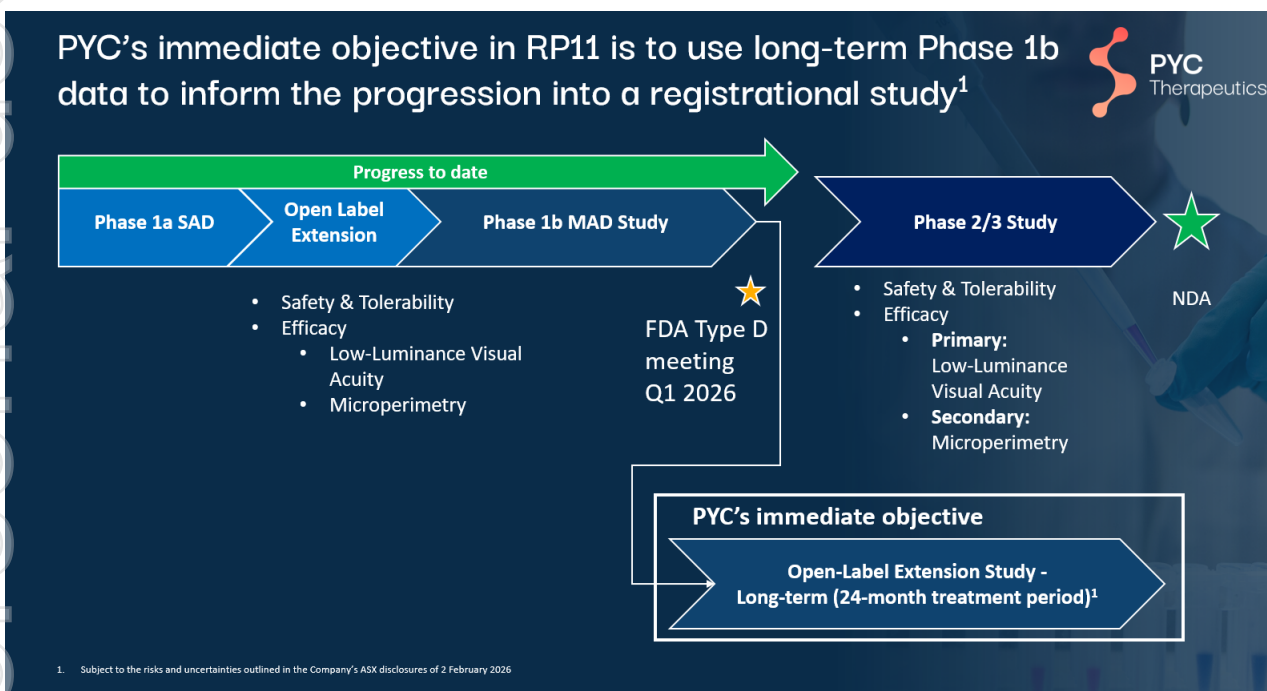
PYC's immediate objective in RP11 is to use long-term Phase 1b data to inform the progression into a registrational study$^1$

PYC Therapeutics

Progress to date

Phase 1a SAD

Open Label Extension

Phase 1b MAD Study

Phase 2/3 Study

NDA

- Safety & Tolerability
- Efficacy
  - Low-Luminance Visual Acuity
  - Microperimetry

FDA Type D meeting Q1 2026

- Safety & Tolerability
- Efficacy
  - Primary: Low-Luminance Visual Acuity
  - Secondary: Microperimetry

PYC's immediate objective

Open-Label Extension Study - Long-term (24-month treatment period)$^1$

1. Subject to the risks and uncertainties outlined in the Company's ASX disclosures of 2 February 2026